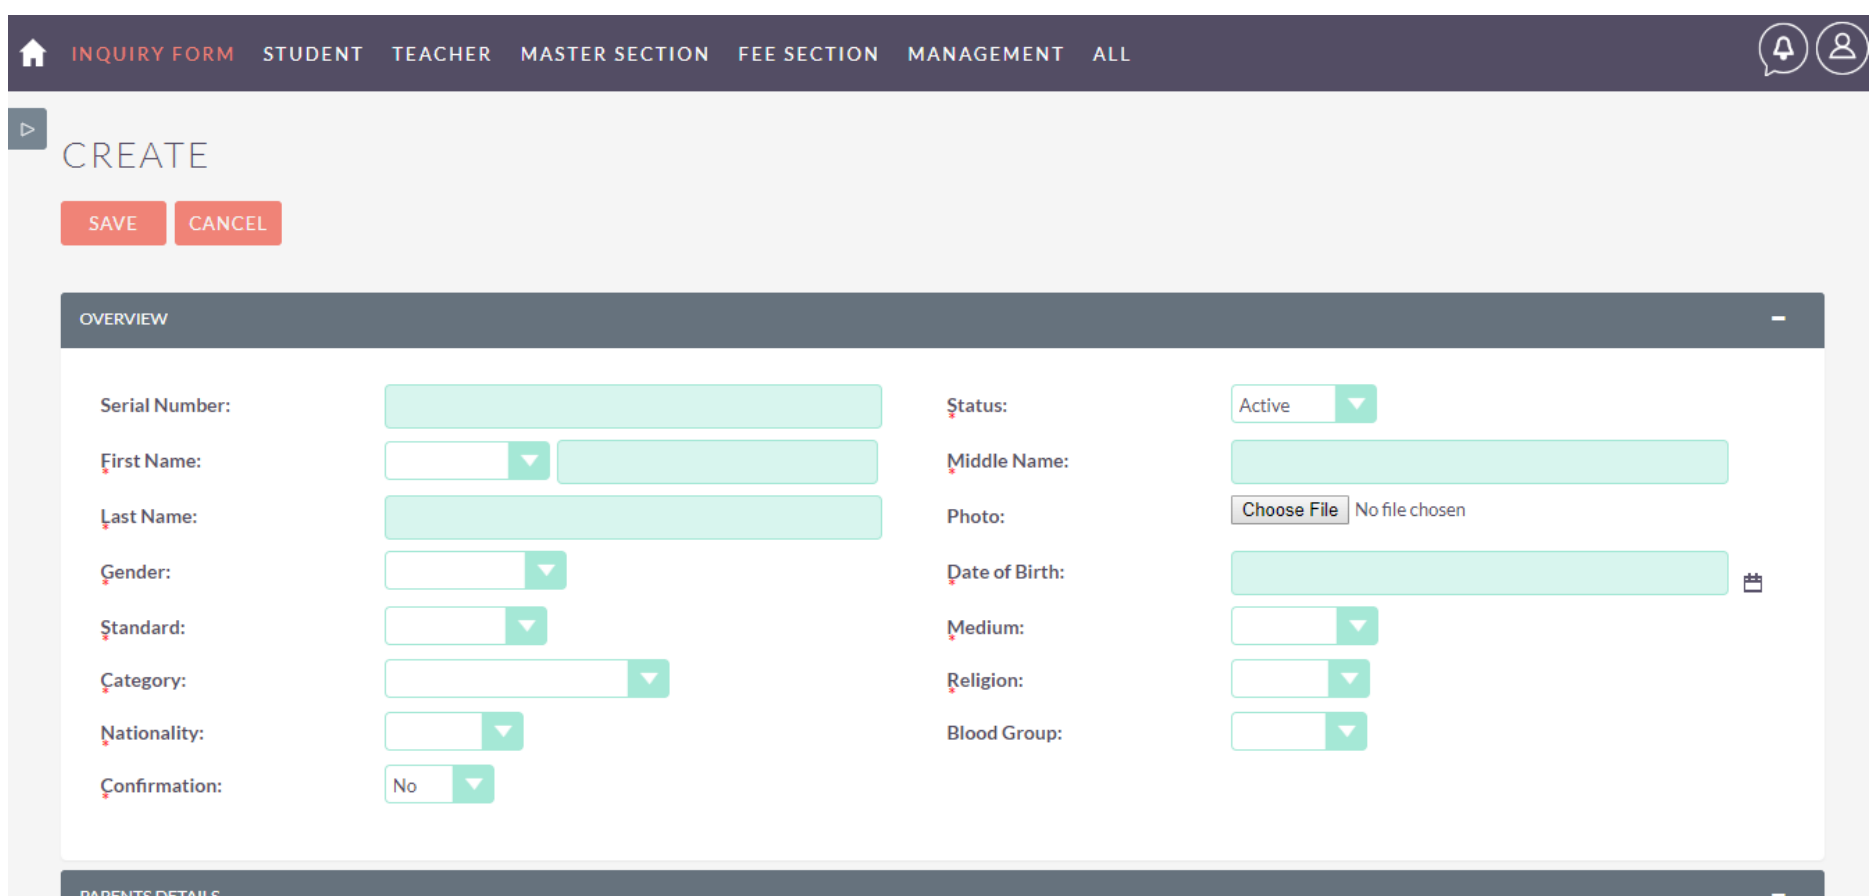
INQUIRY FORM STUDENT TEACHER MASTER SECTION FEE SECTION MANAGEMENT ALL

CREATE

SAVE CANCEL

OVERVIEW

Serial Number:

Status: Active

First Name:

Middle Name:

Last Name:

Photo: Choose File No file chosen

Gender:

Date of Birth:

Standard:

Medium:

Category:

Religion:

Nationality:

Blood Group:

Confirmation: No

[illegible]